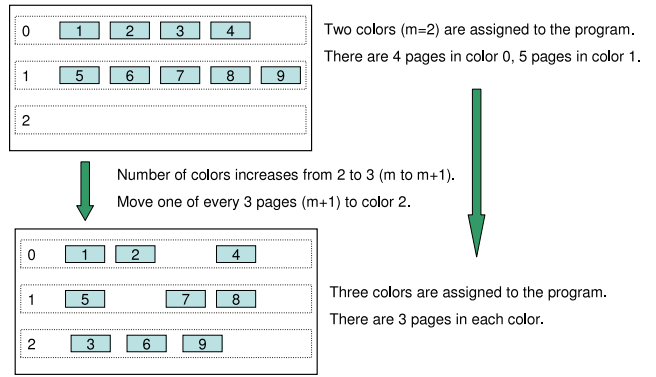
0 1 2 3 4
1 5 6 7 8 9
2

Two colors (m=2) are assigned to the program.

There are 4 pages in color 0, 5 pages in color 1.

Number of colors increases from 2 to 3 (m to m+1).

Move one of every 3 pages (m+1) to color 2.

0 1 2 4
1 5 7 8
2 3 6 9

Three colors are assigned to the program.

There are 3 pages in each color.